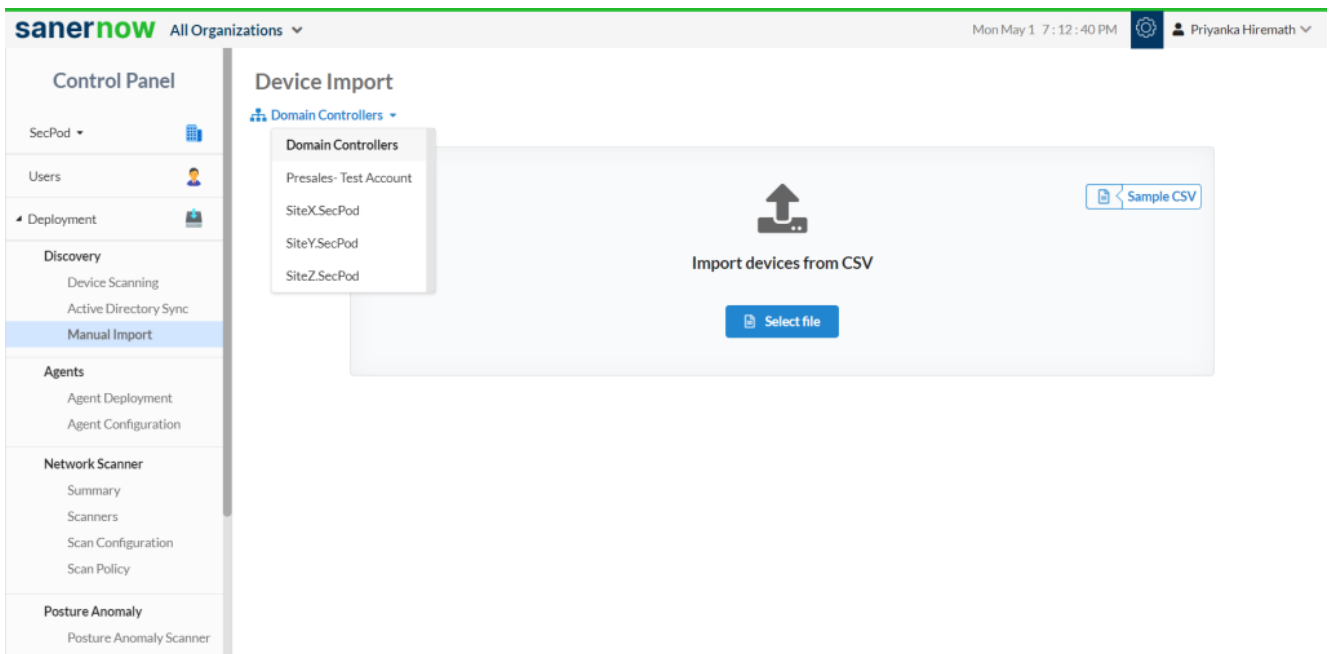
sanernow All Organizations

Mon May 1 7 : 12 : 40 PM Priyanka Hiremath

Control Panel

SecPod

Users

Deployment

Discovery

Device Scanning

Active Directory Sync

Manual Import

Agents

Agent Deployment

Agent Configuration

Network Scanner

Summary

Scanners

Scan Configuration

Scan Policy

Posture Anomaly

Posture Anomaly Scanner

Device Import

Domain Controllers

Domain Controllers

Presales- Test Account

SiteX.SecPod

SiteY.SecPod

SiteZ.SecPod

Sample CSV

Import devices from CSV

Select file